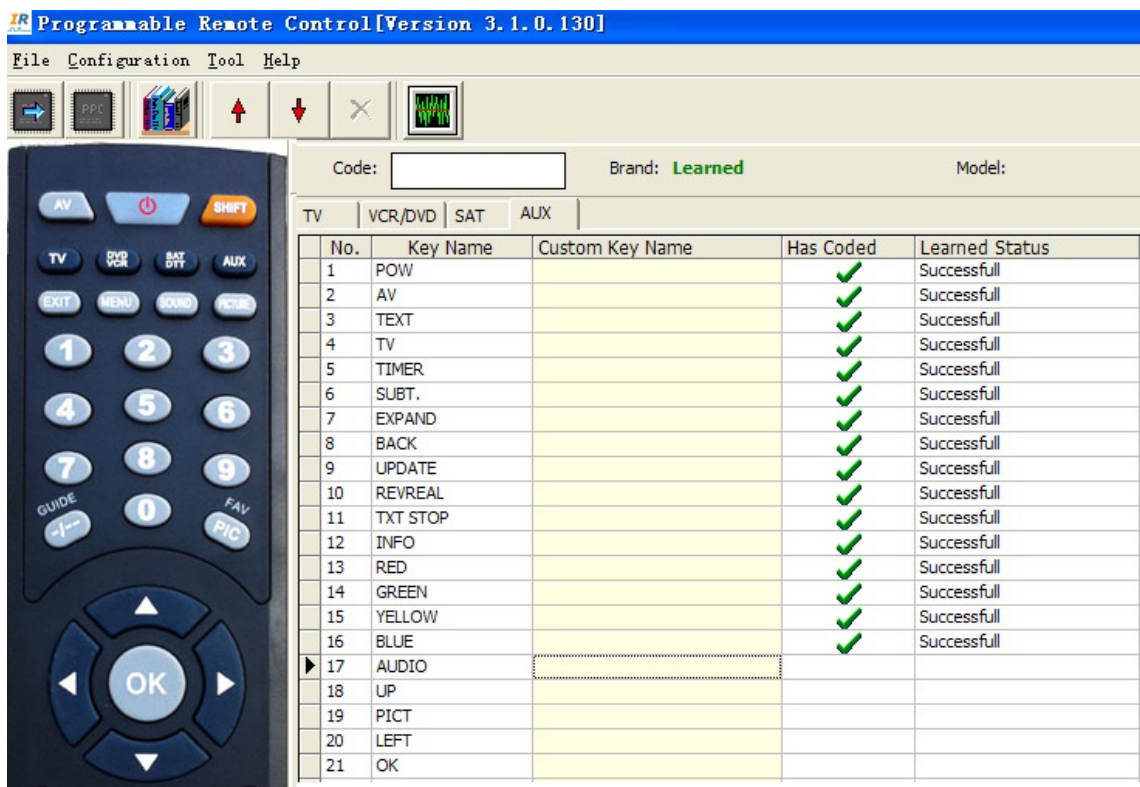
IR Programmable Remote Control[Version 3.1.0.130]

File Configuration Tool Help

PPC

AV SHIFT
TV DVD VCR SAT DTT AUX
EXIT MENU SOUND PICTURE
1 2 3
4 5 6
7 8 9
GUIDE -/-- 0 FAV P/C
OK

Code:
Brand: Learned
Model:

TV | VCR/DVD | SAT | AUX

| No. | Key Name | Custom Key Name | Has Coded | Learned Status |
|---|---|---|---|---|
| 1 | POW | | ✓ | Successfull |
| 2 | AV | | ✓ | Successfull |
| 3 | TEXT | | ✓ | Successfull |
| 4 | TV | | ✓ | Successfull |
| 5 | TIMER | | ✓ | Successfull |
| 6 | SUBT. | | ✓ | Successfull |
| 7 | EXPAND | | ✓ | Successfull |
| 8 | BACK | | ✓ | Successfull |
| 9 | UPDATE | | ✓ | Successfull |
| 10 | REVREAL | | ✓ | Successfull |
| 11 | TXT STOP | | ✓ | Successfull |
| 12 | INFO | | ✓ | Successfull |
| 13 | RED | | ✓ | Successfull |
| 14 | GREEN | | ✓ | Successfull |
| 15 | YELLOW | | ✓ | Successfull |
| 16 | BLUE | | ✓ | Successfull |
| 17 | AUDIO | | | |
| 18 | UP | | | |
| 19 | PICT | | | |
| 20 | LEFT | | | |
| 21 | OK | | | |